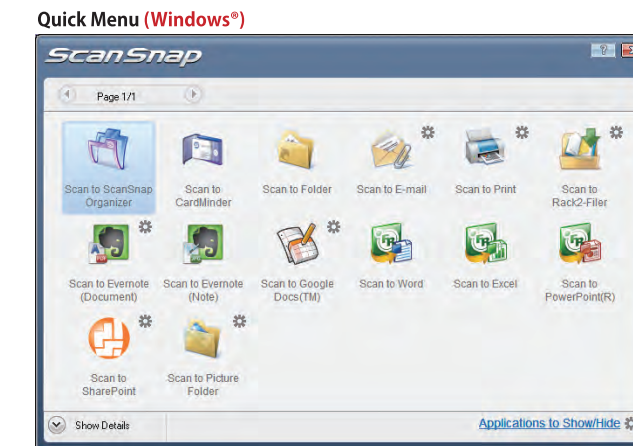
Quick Menu (Windows®)

ScanSnap

Page 1/1

Scan to ScanSnap Organizer

Scan to CardMinder

Scan to Folder

Scan to E-mail

Scan to Print

Scan to Rack2-Filer

Scan to Evernote (Document)

Scan to Evernote (Note)

Scan to Google Docs(TM)

Scan to Word

Scan to Excel

Scan to PowerPoint(R)

Scan to SharePoint

Scan to Picture Folder

Show Details

Applications to Show/Hide